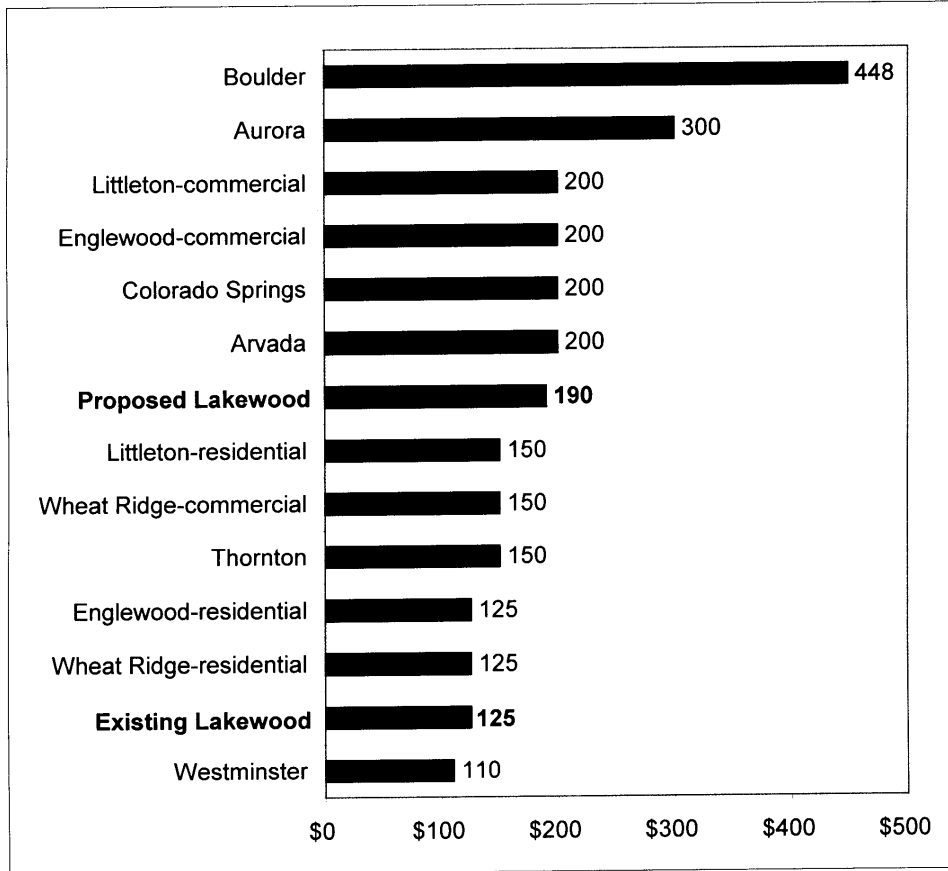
Boulder 448
Aurora 300
Littleton-commercial 200
Englewood-commercial 200
Colorado Springs 200
Arvada 200
**Proposed Lakewood** **190**
Littleton-residential 150
Wheat Ridge-commercial 150
Thornton 150
Englewood-residential 125
Wheat Ridge-residential 125
**Existing Lakewood** **125**
Westminster 110

$0 $100 $200 $300 $400 $500